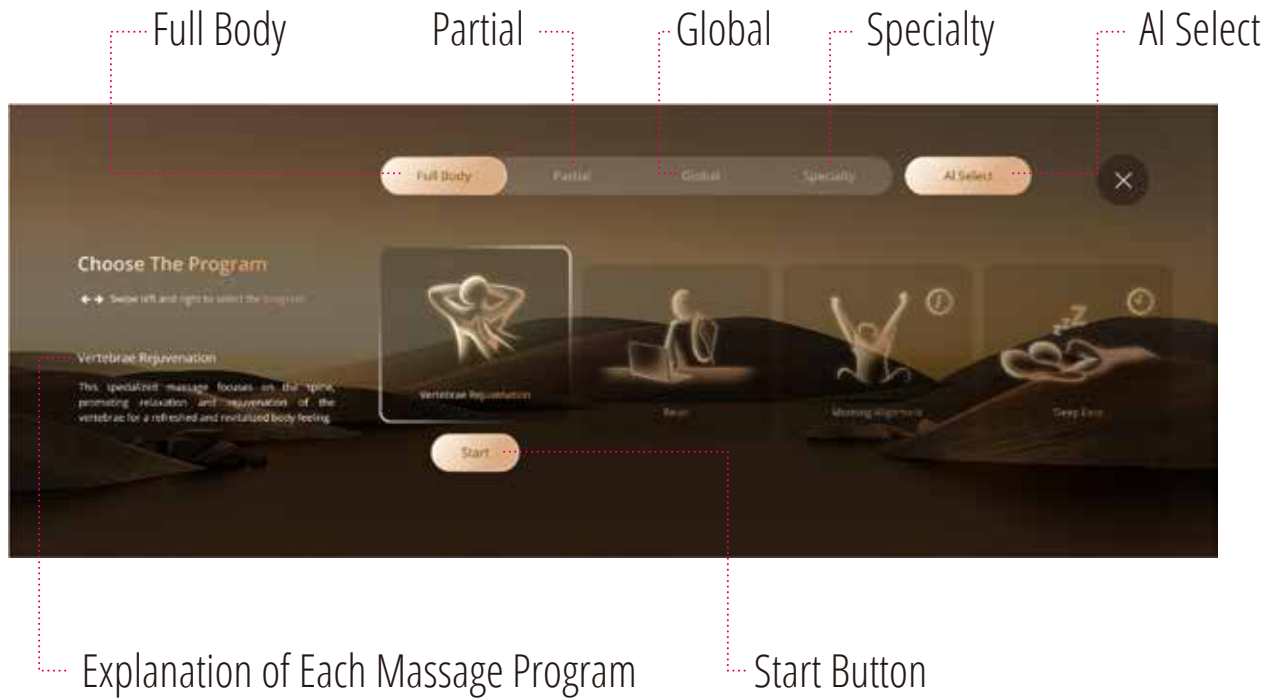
Full Body
Partial
Global
Specialty
AI Select

Full Body
Partial
Global
Specialty
AI Select

Choose The Program

Swipe left and right to select the program

Vertebrae Rejuvenation

This specialized massage focuses on the spine, promoting relaxation and rejuvenation of the vertebrae for a refreshed and revitalized body feeling

Vertebrae Rejuvenation
Relax
Morning Alignment
Deep Ease

Start

Explanation of Each Massage Program
Start Button